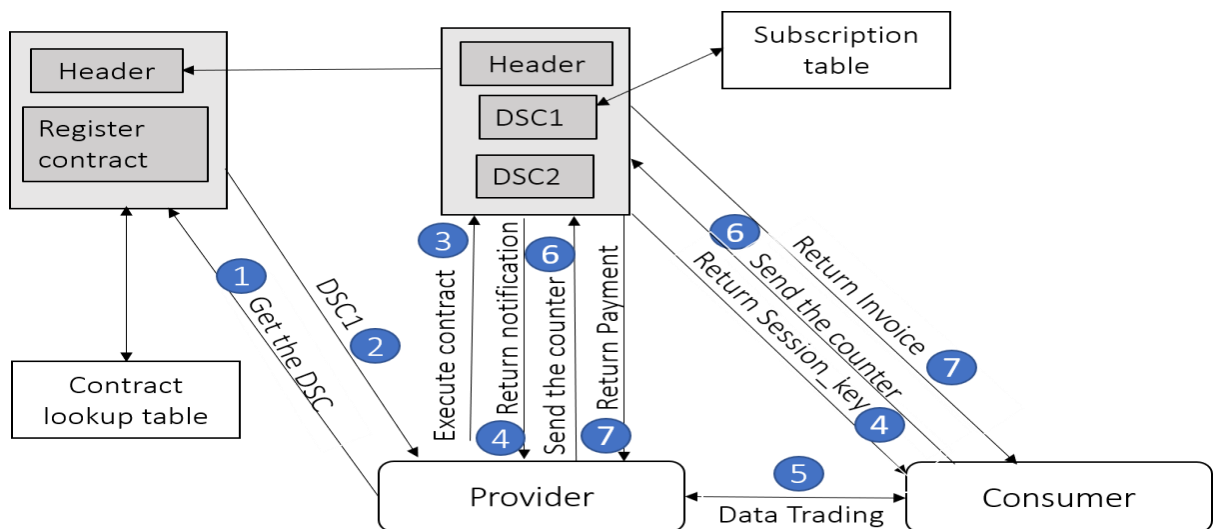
Header

Register contract

Header

DSC1

DSC2

Subscription table

Contract lookup table

1 Get the DSC

DSC1 2

3 Execute contract

Return notification 4

6 Send the counter

Return Payment 7

6 Send the counter

Return Session_key 4

Return Invoice 7

Provider

Consumer

5

Data Trading